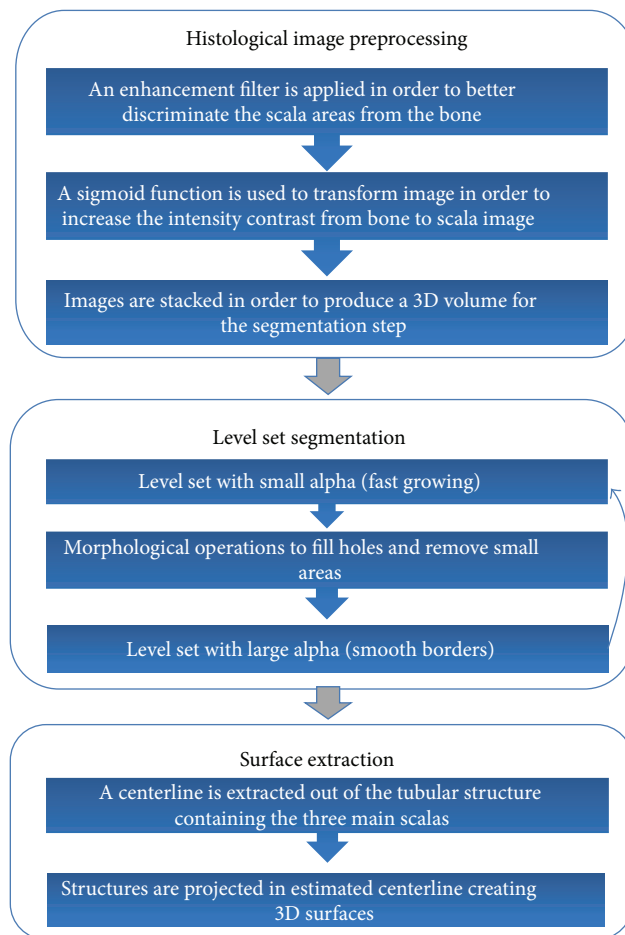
Histological image preprocessing

An enhancement filter is applied in order to better discriminate the scala areas from the bone

A sigmoid function is used to transform image in order to increase the intensity contrast from bone to scala image

Images are stacked in order to produce a 3D volume for the segmentation step

Level set segmentation

Level set with small alpha (fast growing)

Morphological operations to fill holes and remove small areas

Level set with large alpha (smooth borders)

Surface extraction

A centerline is extracted out of the tubular structure containing the three main scalas

Structures are projected in estimated centerline creating 3D surfaces